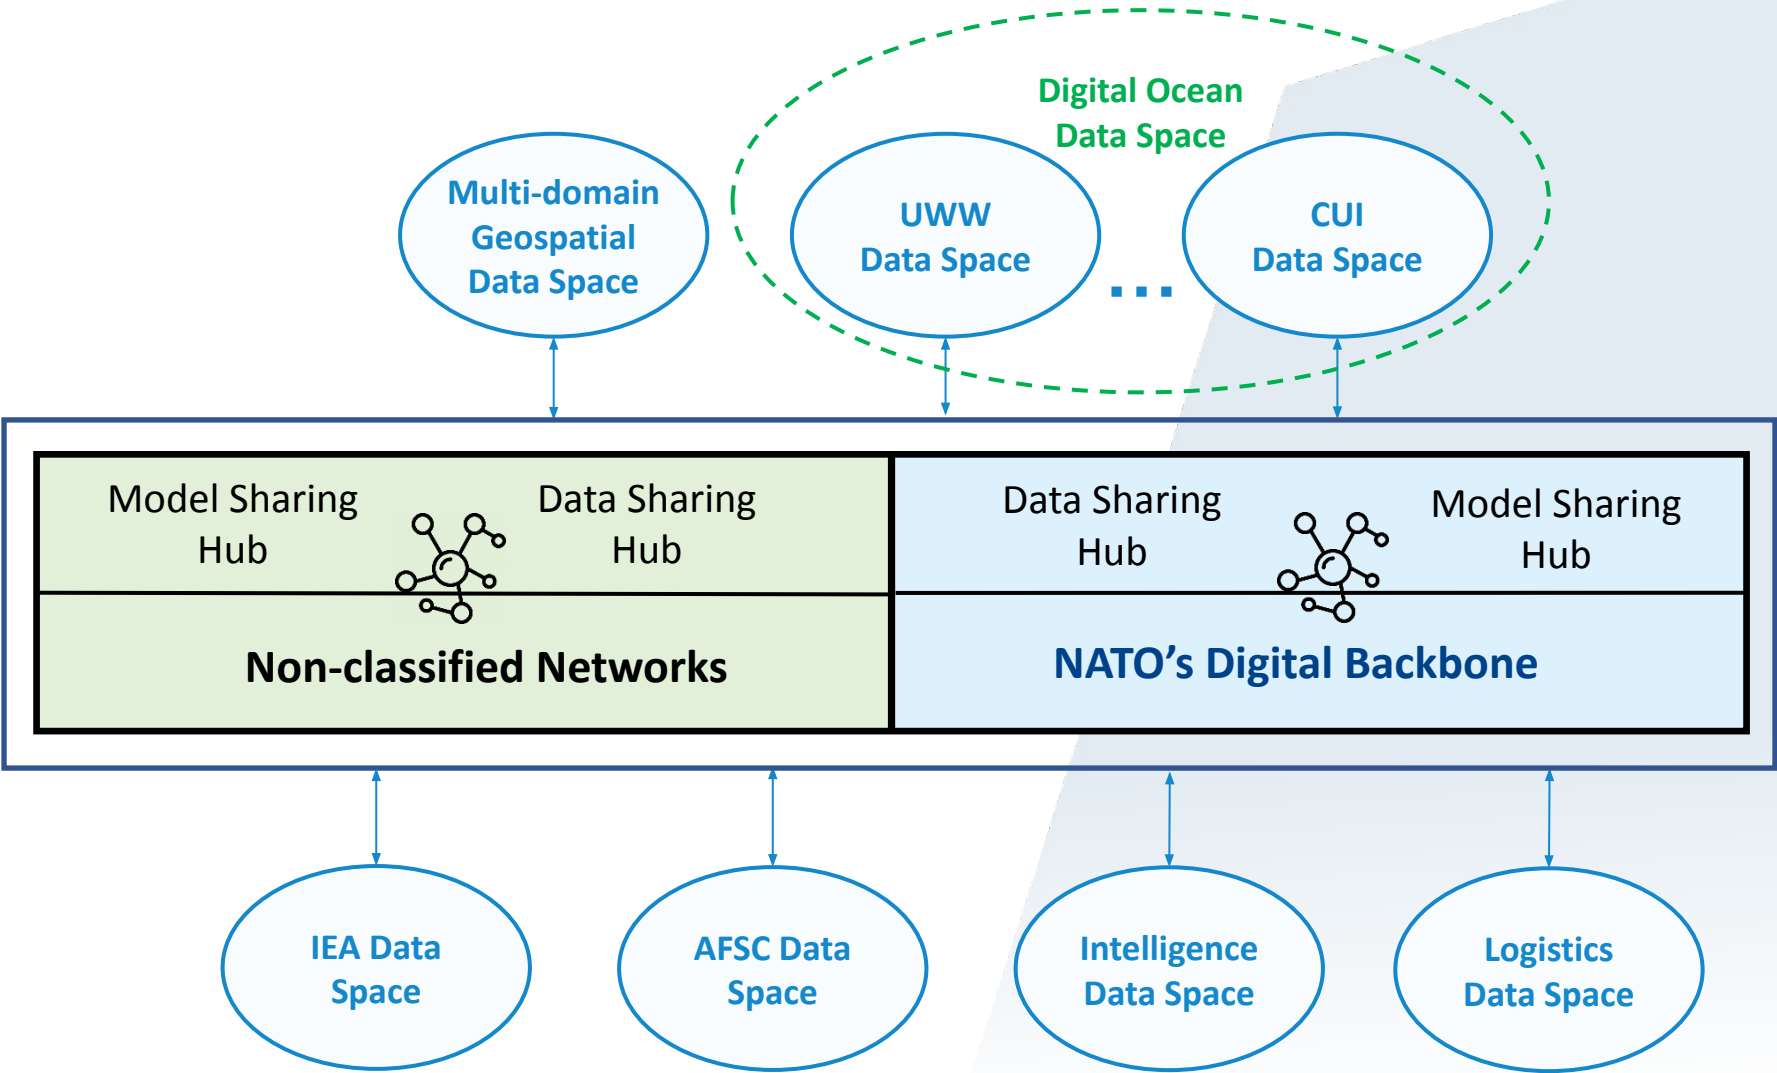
Digital Ocean Data Space

Multi-domain Geospatial Data Space

UWW Data Space

...

CUI Data Space

Model Sharing Hub

Data Sharing Hub

Data Sharing Hub

Model Sharing Hub

Non-classified Networks

NATO’s Digital Backbone

IEA Data Space

AFSC Data Space

Intelligence Data Space

Logistics Data Space